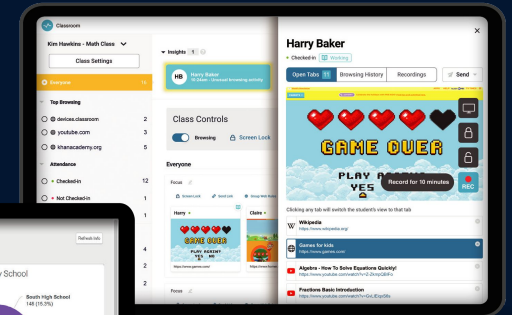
Classroom

Kim Hawkins - Math Class

Class Settings

Insights 1

HB Harry Baker 1h 26min - Unusual browsing activity

Everyone 16

Top Browsing

devices.classroom 3

youtube.com 3

khanacademy.org 2

Attendance

Checked-in 12

Not Checked-in

Class Controls

Browsing

Screen Lock

Everyone

Focus

Harry

Claire

GAME OVER

PLAY AGAIN? YES

https://www.games.com/

Focus

Refresh Info

y School

South High School 148 (15.3%)

Harry Baker

Checked-in Working

Open Tabs 11

Browsing History

Recordings

Send

GAME OVER

PLAY AGAIN? YES

Record for 10 minutes

REC

Clicking any tab will switch the student's view to that tab

Wikipedia
https://www.wikipedia.org/

Games for kids
https://www.games.com/

Algebra - How To Solve Equations Quickly!
https://www.youtube.com/watch?v=Z-ZxnpQ8iFo

Fractions Basic Introduction
https://www.youtube.com/watch?v=GcLJEIpQ5Bo